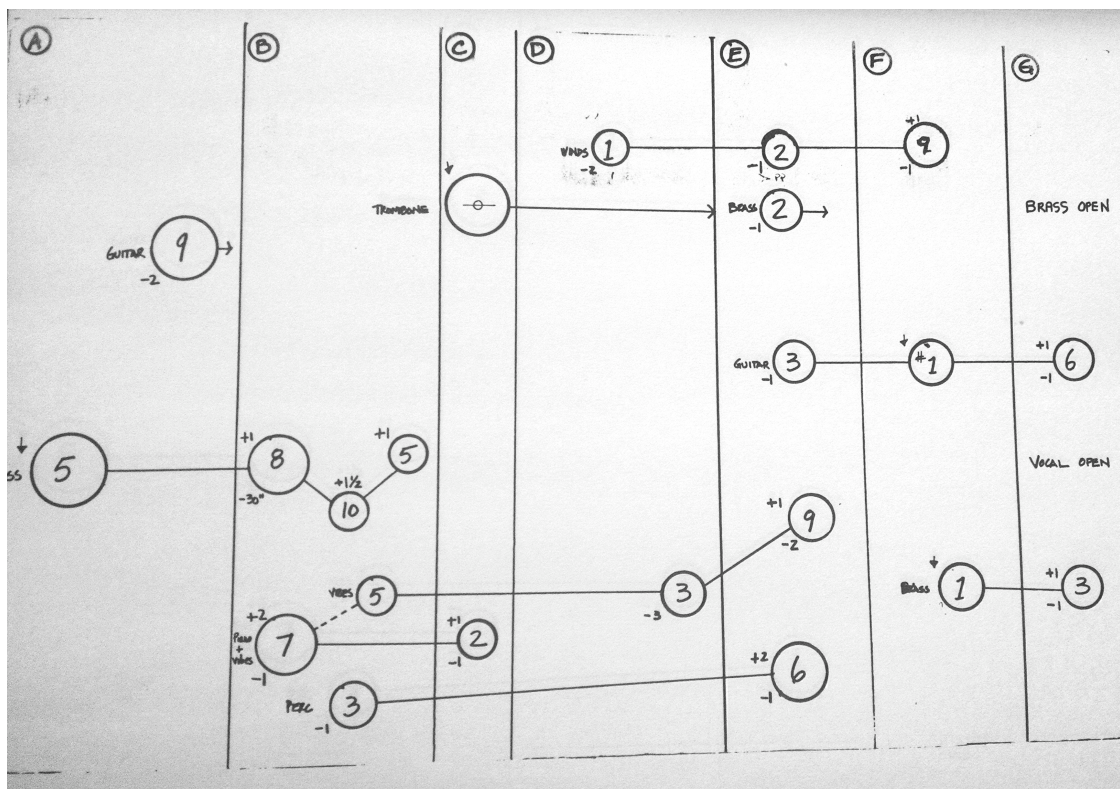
A

B

C

D

E

F

G

WINDS 1
-2

-1 2

+1
9
-1

TROMBONE

BRASS 2
-1

BRASS OPEN

GUITAR 9
-2

GUITAR 3
-1

#1

+1
6
-1

SS 5

+1
8
-30"

+1½
10

+1
5

VOCAL OPEN

+1
9
-2

VIBES 5

-3
3

BRASS 1

+1
3
-1

+2
PIANO + VIBES 7
-1

+1
2
-1

+2
6
-1

PERC 3
-1